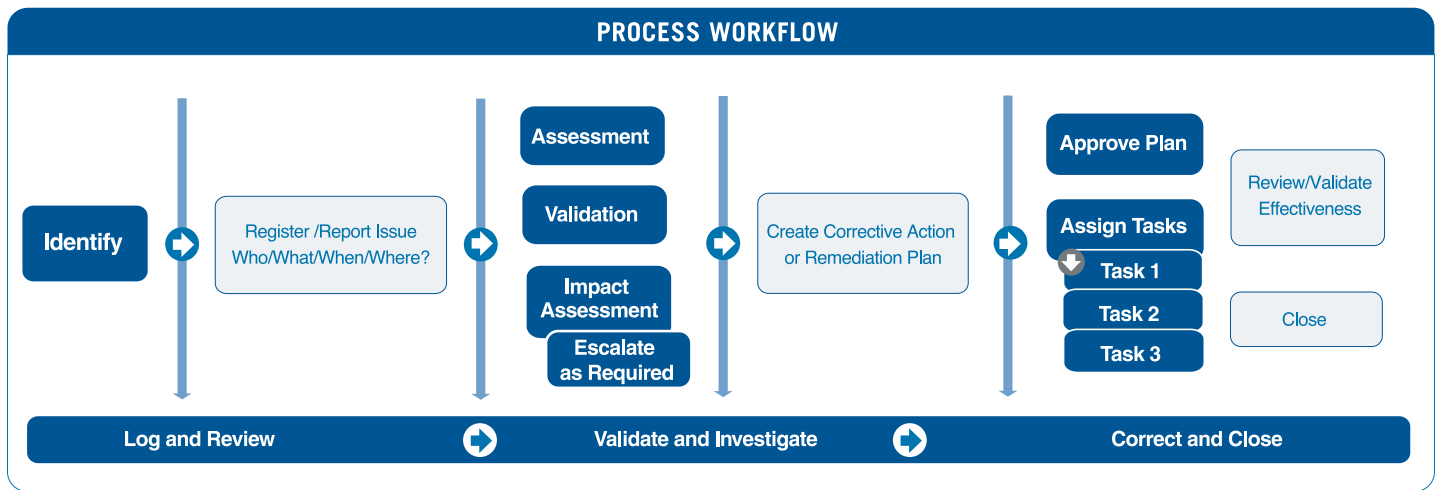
PROCESS WORKFLOW

Identify

Register /Report Issue Who/What/When/Where?

Assessment

Validation

Impact Assessment

Escalate as Required

Create Corrective Action or Remediation Plan

Approve Plan

Assign Tasks

Task 1

Task 2

Task 3

Review/Validate Effectiveness

Close

Log and Review

Validate and Investigate

Correct and Close